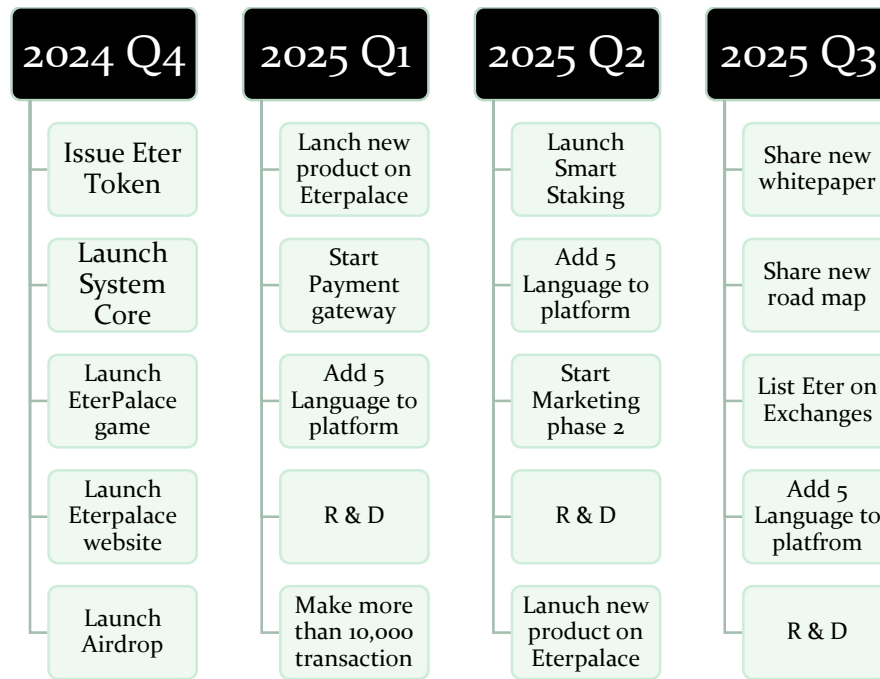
2024 Q4

Issue Eter Token

Launch System Core

Launch EterPalace game

Launch Eterpalace website

Launch Airdrop

2025 Q1

Lanch new product on Eterpalace

Start Payment gateway

Add 5 Language to platform

R & D

Make more than 10,000 transaction

2025 Q2

Launch Smart Staking

Add 5 Language to platform

Start Marketing phase 2

R & D

Lanuch new product on Eterpalace

2025 Q3

Share new whitepaper

Share new road map

List Eter on Exchanges

Add 5 Language to platfrom

R & D